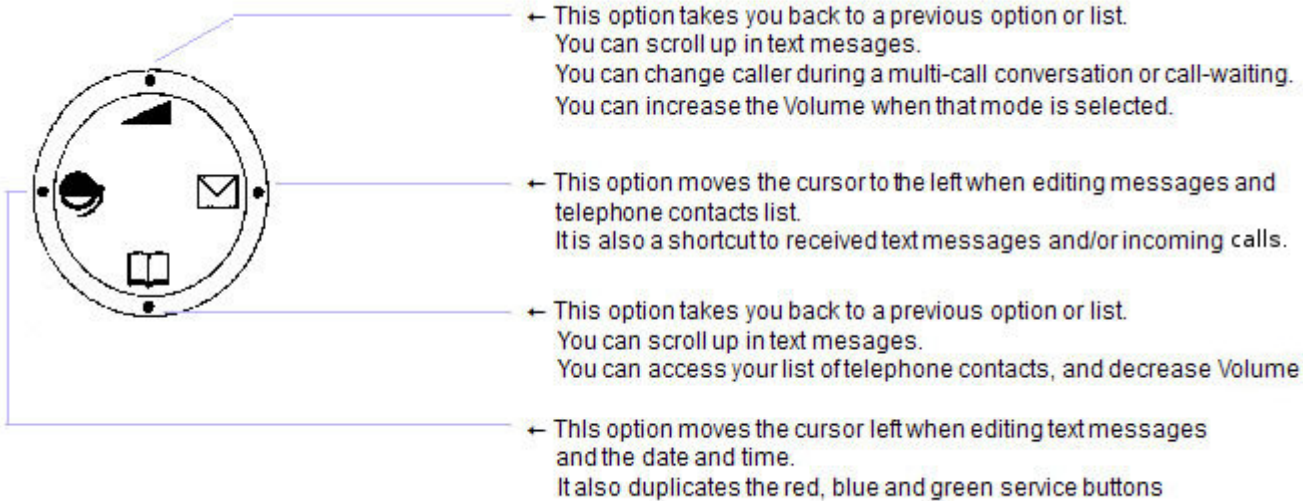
← This option takes you back to a previous option or list.
You can scroll up in text mesages.
You can change caller during a multi-call conversation or call-waiting.
You can increase the Volume when that mode is selected.

← This option moves the cursor to the left when editing messages and telephone contacts list.
It is also a shortcut to received text messages and/or incoming calls.

← This option takes you back to a previous option or list.
You can scroll up in text mesages.
You can access your list of telephone contacts, and decrease Volume

← ThIs option moves the cursor left when editing text messages and the date and time.
It also duplicates the red, blue and green service buttons